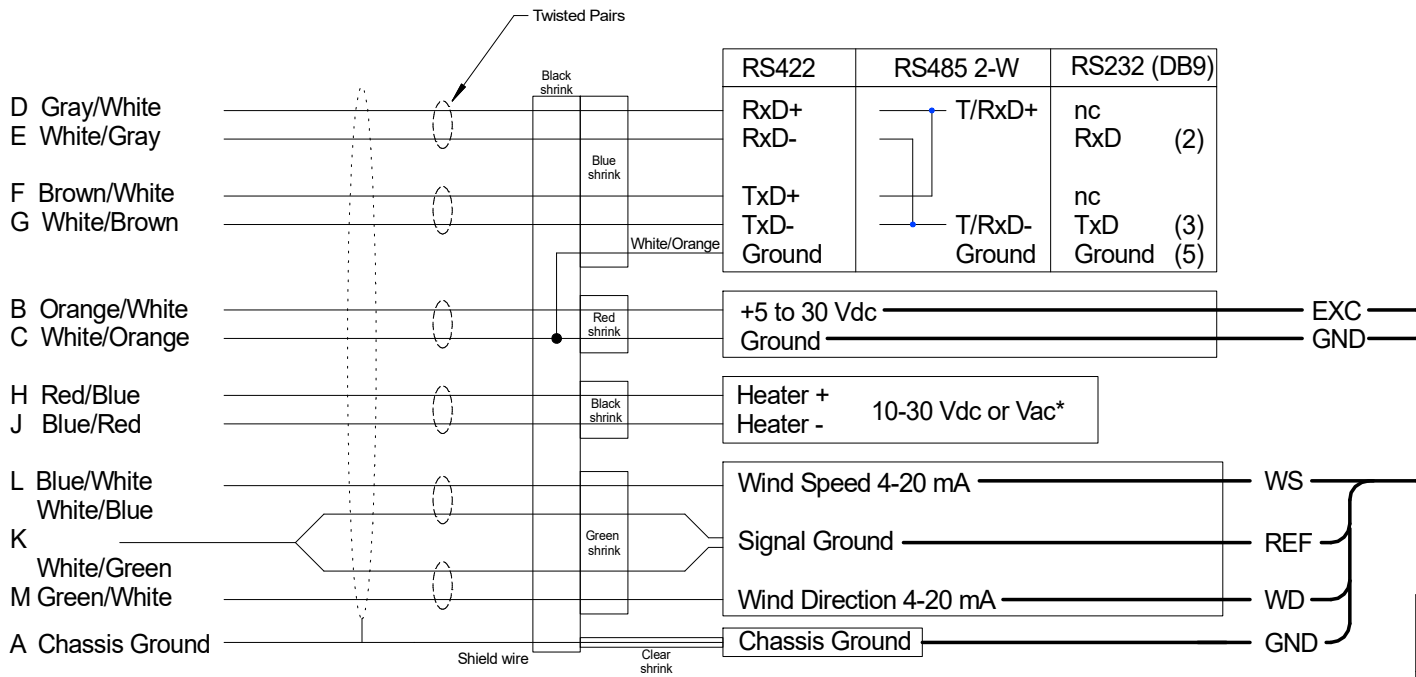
Twisted Pairs

Black shrink

| RS422 | RS485 2-W | RS232 (DB9) |
|---|---|---|
| RxD+ | T/RxD+ | nc |
| RxD- | | RxD (2) |
| TxD+ | | nc |
| TxD- | T/RxD- | TxD (3) |
| Ground | Ground | Ground (5) |

D Gray/White
E White/Gray

Blue shrink

F Brown/White
G White/Brown

White/Orange

B Orange/White
C White/Orange

Red shrink

+5 to 30 Vdc
Ground

EXC
GND

H Red/Blue
J Blue/Red

Black shrink

Heater +
Heater -
10-30 Vdc or Vac*

L Blue/White
White/Blue
K
White/Green
M Green/White

Green shrink

Wind Speed 4-20 mA
Signal Ground
Wind Direction 4-20 mA

WS
REF
WD

A Chassis Ground

Shield wire

Clear shrink

Chassis Ground

GND